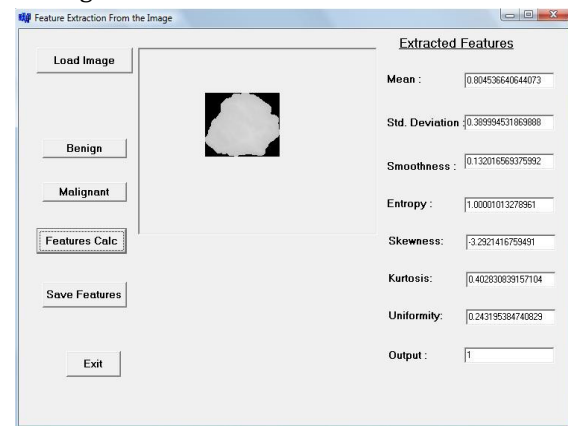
Feature Extraction From the Image

Load Image

Benign

Malignant

Features Calc

Save Features

Exit

Extracted Features

Mean : 0.804536640644073

Std. Deviation : 0.389994531869888

Smoothness : 0.132016569375992

Entropy : 1.00001013278961

Skewness: -3.2921416759491

Kurtosis: 0.402830839157104

Uniformity: 0.243195384740829

Output : 1